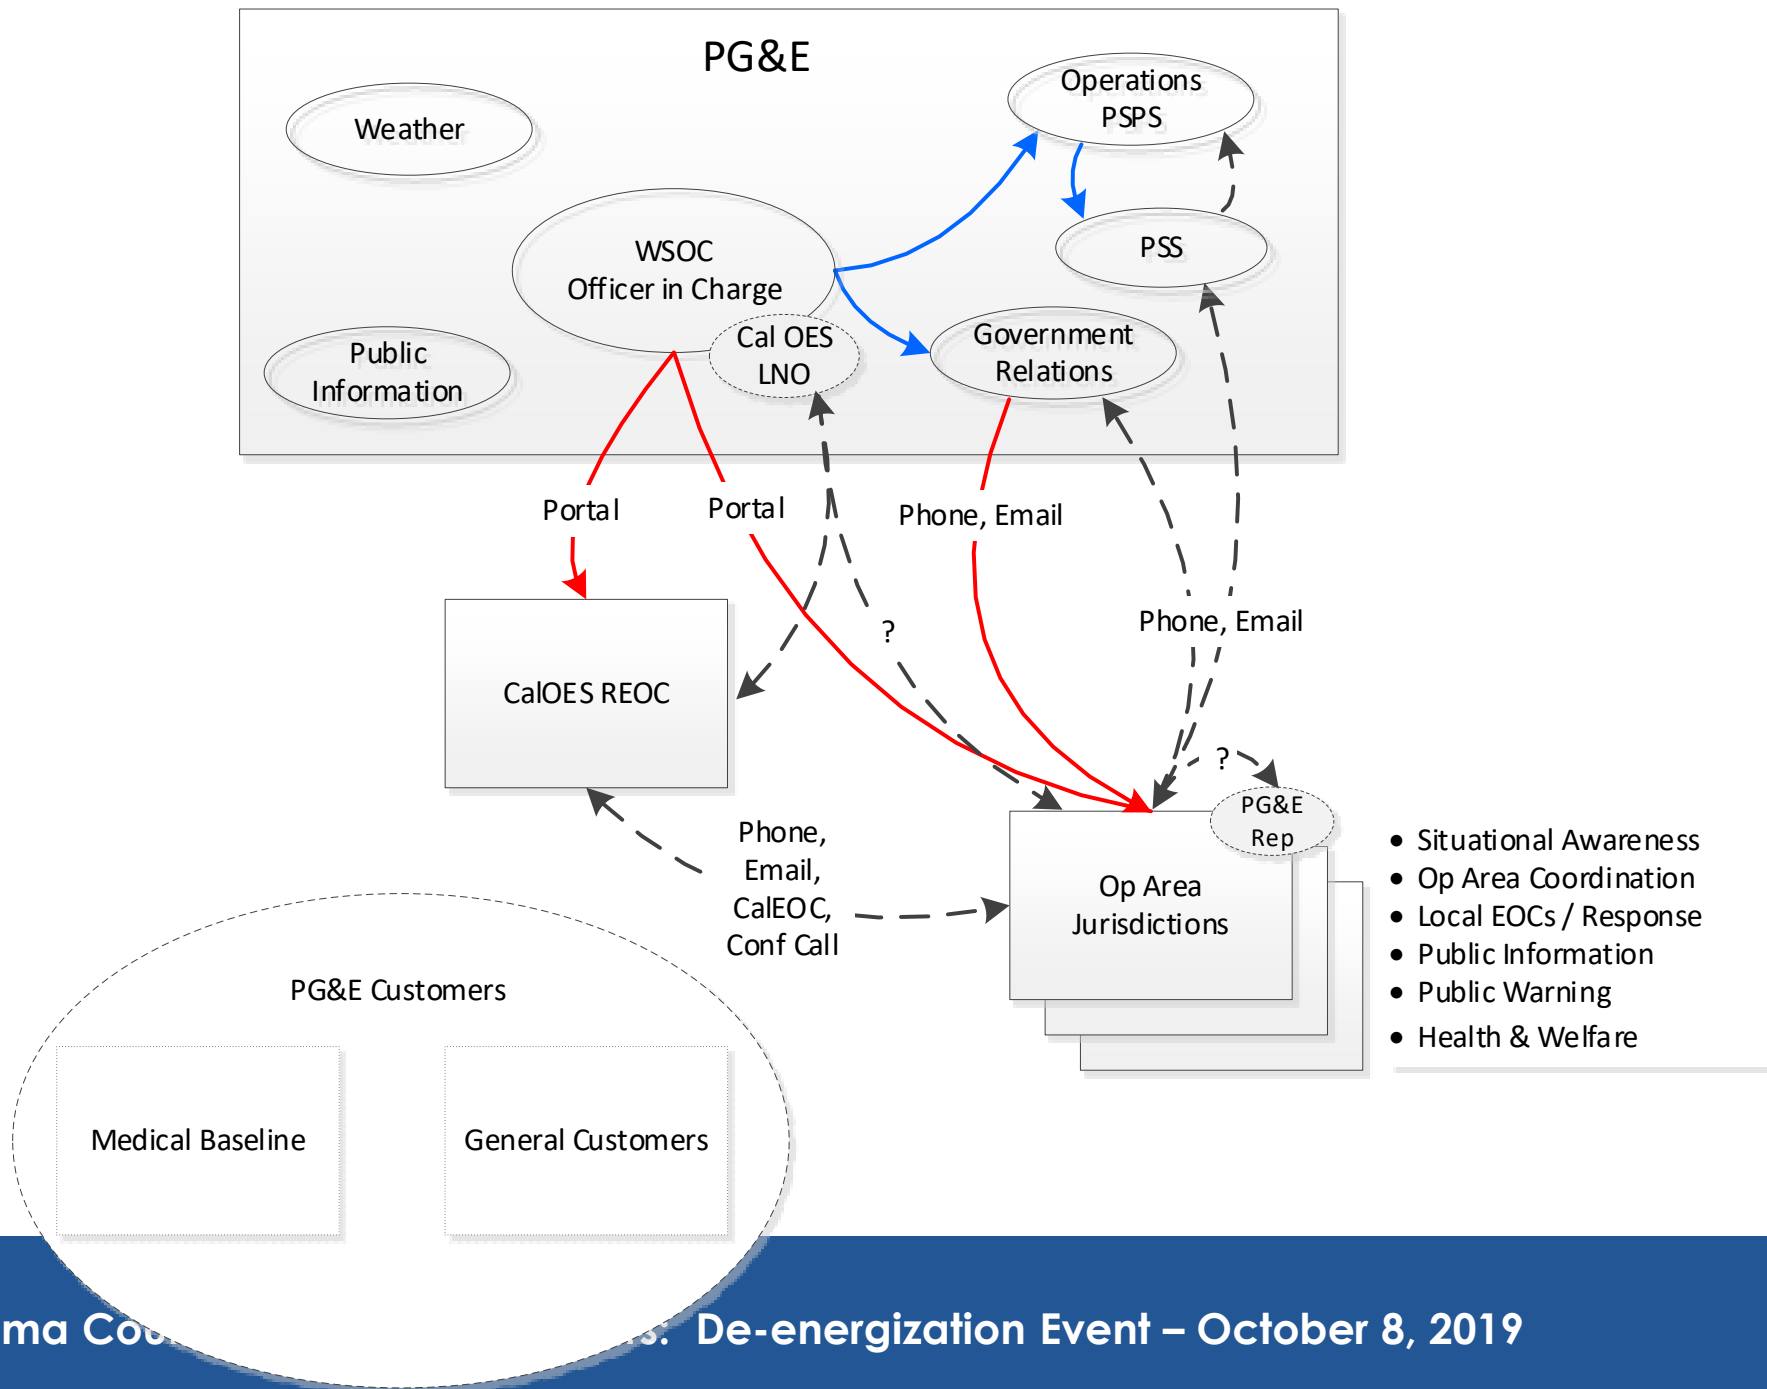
PG&E

Weather

Operations PSPS

PSS

WSOC Officer in Charge

Cal OES LNO

Government Relations

Public Information

Portal

Portal

Phone, Email

Phone, Email

?

?

CalOES REOC

PG&E Rep

Op Area Jurisdictions

Phone, Email, CalEOC, Conf Call

- Situational Awareness
- Op Area Coordination
- Local EOCs / Response
- Public Information
- Public Warning
- Health & Welfare

PG&E Customers

Medical Baseline

General Customers

ma Co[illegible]s: De-energization Event – October 8, 2019